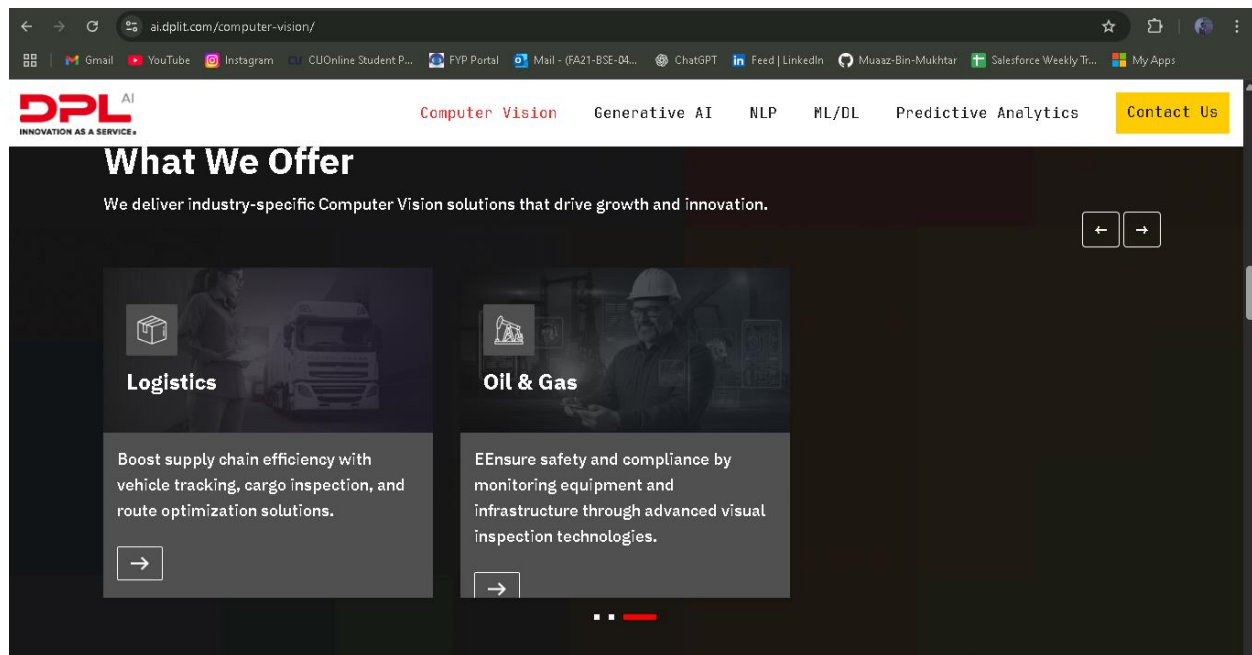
ai.dplit.com/computer-vision/

Gmail YouTube Instagram CUOnline Student P... FYP Portal Mail - (FA21-BSE-04... ChatGPT Feed | LinkedIn Muaaz-Bin-Mukhtar Salesforce Weekly Tr... My Apps

DPL AI
INNOVATION AS A SERVICE.

Computer Vision Generative AI NLP ML/DL Predictive Analytics Contact Us

What We Offer

We deliver industry-specific Computer Vision solutions that drive growth and innovation.

← →

Logistics

Boost supply chain efficiency with vehicle tracking, cargo inspection, and route optimization solutions.

→

Oil & Gas

EEnsure safety and compliance by monitoring equipment and infrastructure through advanced visual inspection technologies.

→